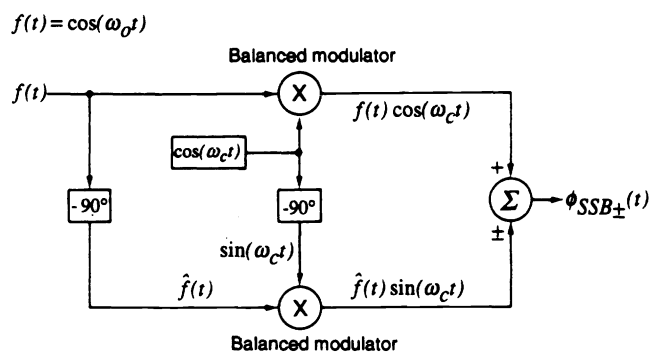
$f(t) = \cos(\omega_o t)$

Balanced modulator

$f(t)$

X

$f(t)\cos(\omega_c t)$

$\cos(\omega_c t)$

+

$\Sigma$

$\phi_{SSB\pm}(t)$

- 90°

-90°

$\pm$

$\sin(\omega_c t)$

$\hat{f}(t)$

X

$\hat{f}(t)\sin(\omega_c t)$

Balanced modulator